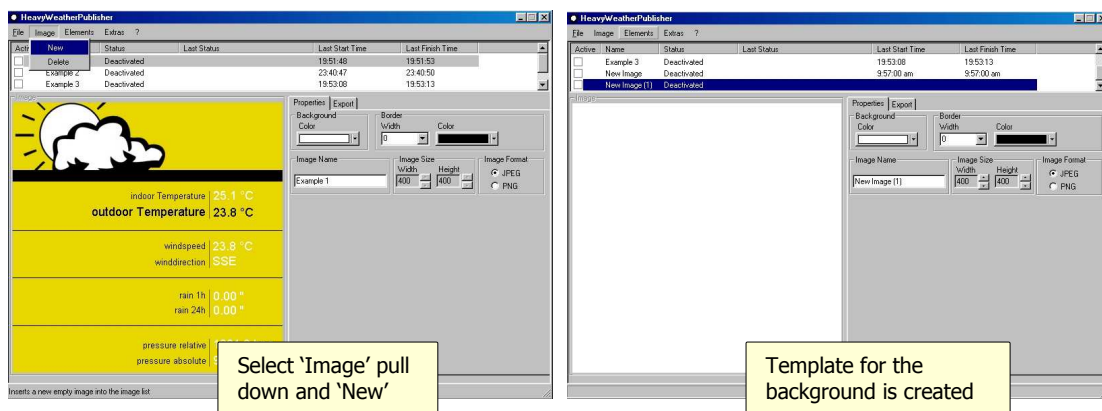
HeavyWeatherPublisher

File Image Elements Extras ?

New
Delete

| Acti | Name | Status | Last Status | Last Start Time | Last Finish Time |
|---|---|---|---|---|---|
| | | Deactivated | | 19:51:48 | 19:51:53 |
| | Example 2 | Deactivated | | 23:40:47 | 23:40:50 |
| | Example 3 | Deactivated | | 19:53:08 | 19:53:13 |

Image

indoor Temperature 25.1 °C
outdoor Temperature 23.8 °C
windspeed 23.8 °C
winddirection SSE
rain 1h 0.00 "
rain 24h 0.00 "
pressure relative
pressure absolute

Properties Export
Background
Color
Border
Width
0
Color
Image Name
Example 1
Image Size
Width Height
400 400
Image Format
JPEG
PNG

Inserts a new empty image into the image list

Select 'Image' pull down and 'New'

HeavyWeatherPublisher

File Image Elements Extras ?

| Active | Name | Status | Last Status | Last Start Time | Last Finish Time |
|---|---|---|---|---|---|
| | Example 3 | Deactivated | | 19:53:08 | 19:53:13 |
| | New Image | Deactivated | | 9:57:00 am | 9:57:00 am |
| | New Image (1) | Deactivated | | | |

Image

Properties Export
Background
Color
Border
Width
0
Color
Image Name
New Image (1)
Image Size
Width Height
400 400
Image Format
JPEG
PNG

Template for the background is created